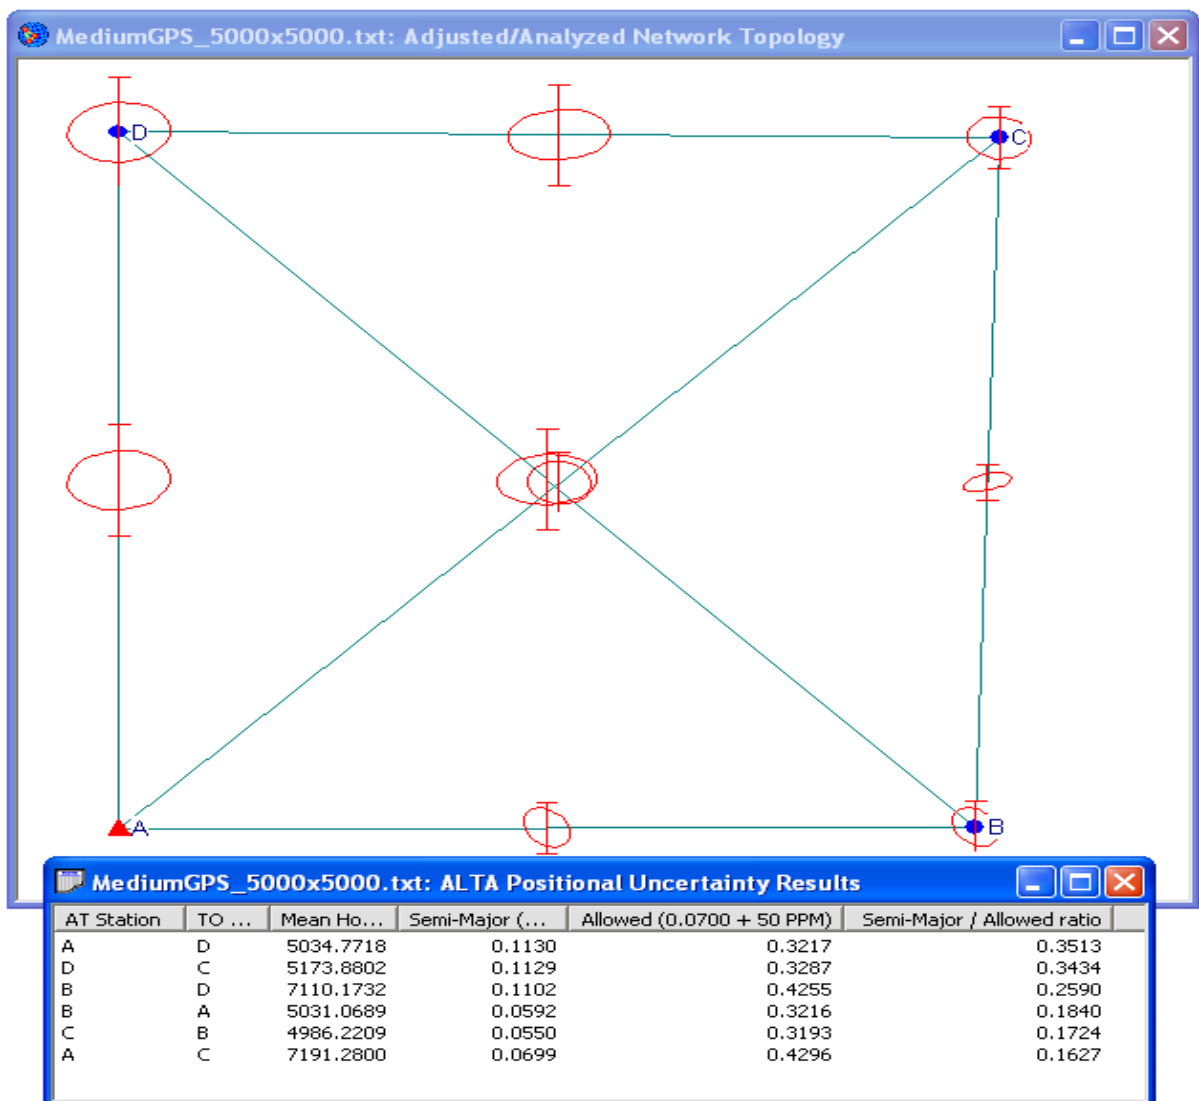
MediumGPS_5000x5000.txt: Adjusted/Analyzed Network Topology

D

C

A

B

MediumGPS_5000x5000.txt: ALTA Positional Uncertainty Results

| AT Station | TO ... | Mean Ho... | Semi-Major (... | Allowed (0.0700 + 50 PPM) | Semi-Major / Allowed ratio |
|---|---|---|---|---|---|
| A | D | 5034.7718 | 0.1130 | 0.3217 | 0.3513 |
| D | C | 5173.8802 | 0.1129 | 0.3287 | 0.3434 |
| B | D | 7110.1732 | 0.1102 | 0.4255 | 0.2590 |
| B | A | 5031.0689 | 0.0592 | 0.3216 | 0.1840 |
| C | B | 4986.2209 | 0.0550 | 0.3193 | 0.1724 |
| A | C | 7191.2800 | 0.0699 | 0.4296 | 0.1627 |